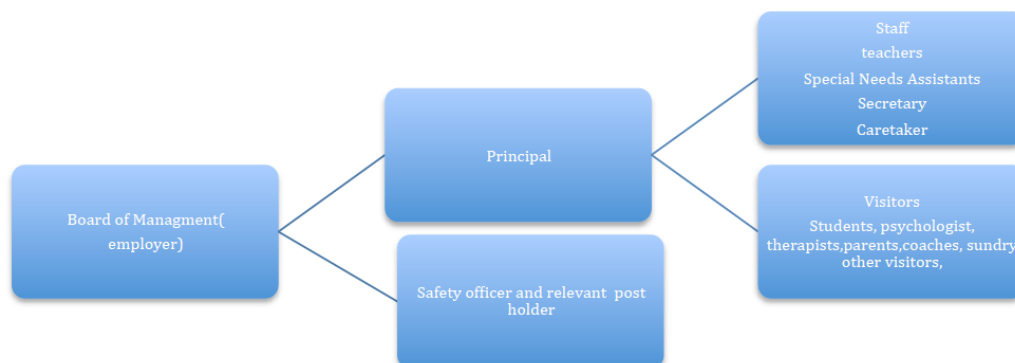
Board of Managment( employer)

Principal

Safety officer and relevant post holder

Staff
teachers
Special Needs Assistants
Secretary
Caretaker

Visitors
Students, psychologist, therapists,parents,coaches, sundry other visitors,